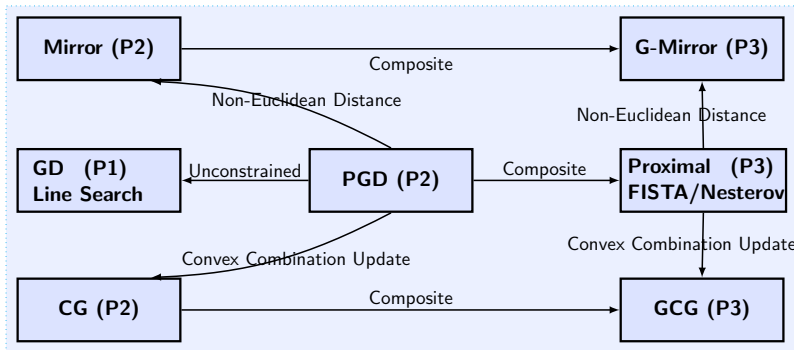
Mirror (P2)

Composite

G-Mirror (P3)

Non-Euclidean Distance

Non-Euclidean Distance

GD (P1)
Line Search

Unconstrained

PGD (P2)

Composite

Proximal (P3)
FISTA/Nesterov

Convex Combination Update

Convex Combination Update

CG (P2)

Composite

GCG (P3)